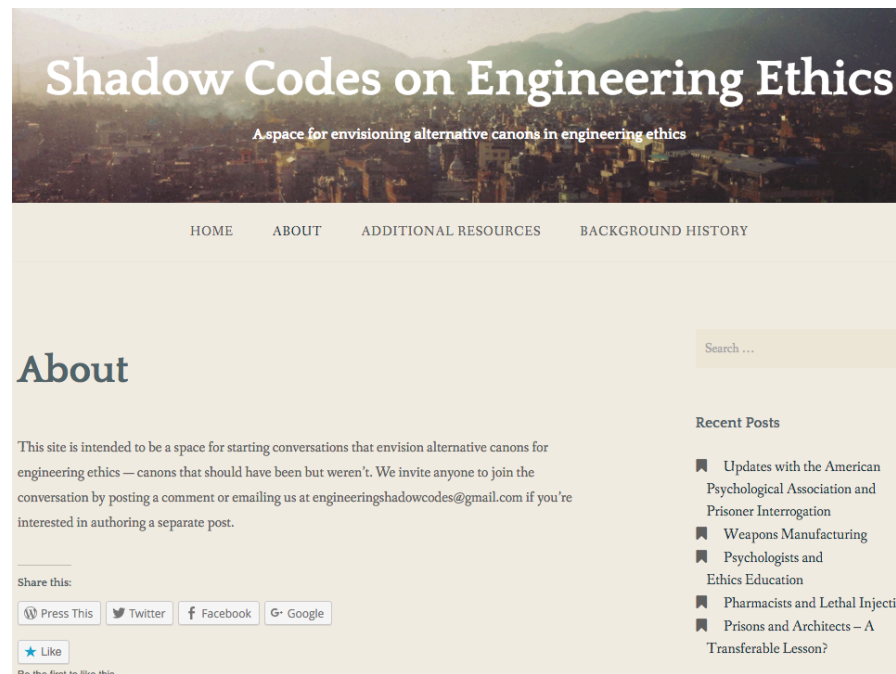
Shadow Codes on Engineering Ethics

A space for envisioning alternative canons in engineering ethics

HOME ABOUT ADDITIONAL RESOURCES BACKGROUND HISTORY

About

This site is intended to be a space for starting conversations that envision alternative canons for engineering ethics — canons that should have been but weren't. We invite anyone to join the conversation by posting a comment or emailing us at engineeringshadowcodes@gmail.com if you're interested in authoring a separate post.

Share this:

Press This Twitter Facebook Google

Like

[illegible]

Search …

Recent Posts

Updates with the American Psychological Association and Prisoner Interrogation

Weapons Manufacturing

Psychologists and Ethics Education

Pharmacists and Lethal Injecti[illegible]

Prisons and Architects – A Transferable Lesson?